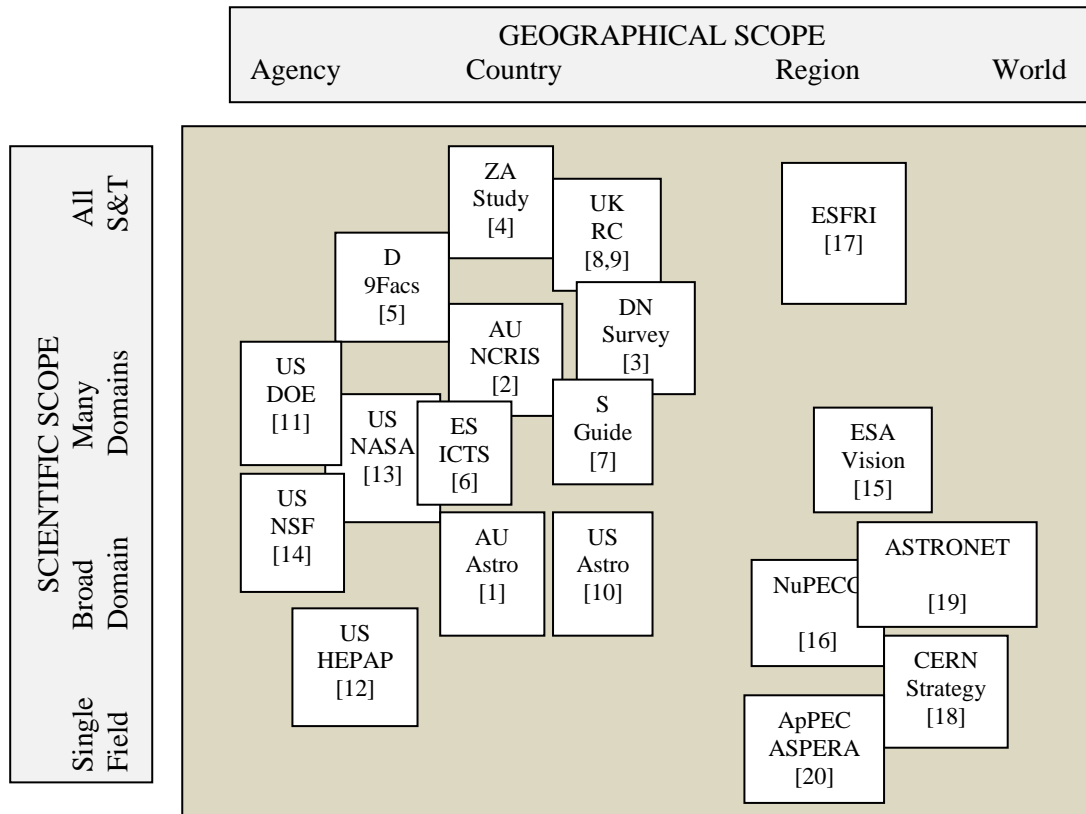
GEOGRAPHICAL SCOPE
Agency Country Region World

SCIENTIFIC SCOPE
All S&T
Many Domains
Broad Domain
Single Field

ZA Study [4]

UK RC [8,9]

ESFRI [17]

D 9Facs [5]

DN Survey [3]

AU NCRIS [2]

US DOE [11]

US NASA [13]

ES ICTS [6]

S Guide [7]

ESA Vision [15]

US NSF [14]

AU Astro [1]

US Astro [10]

ASTRONET [19]

NuPECC [16]

US HEPAP [12]

CERN Strategy [18]

ApPEC ASPERA [20]